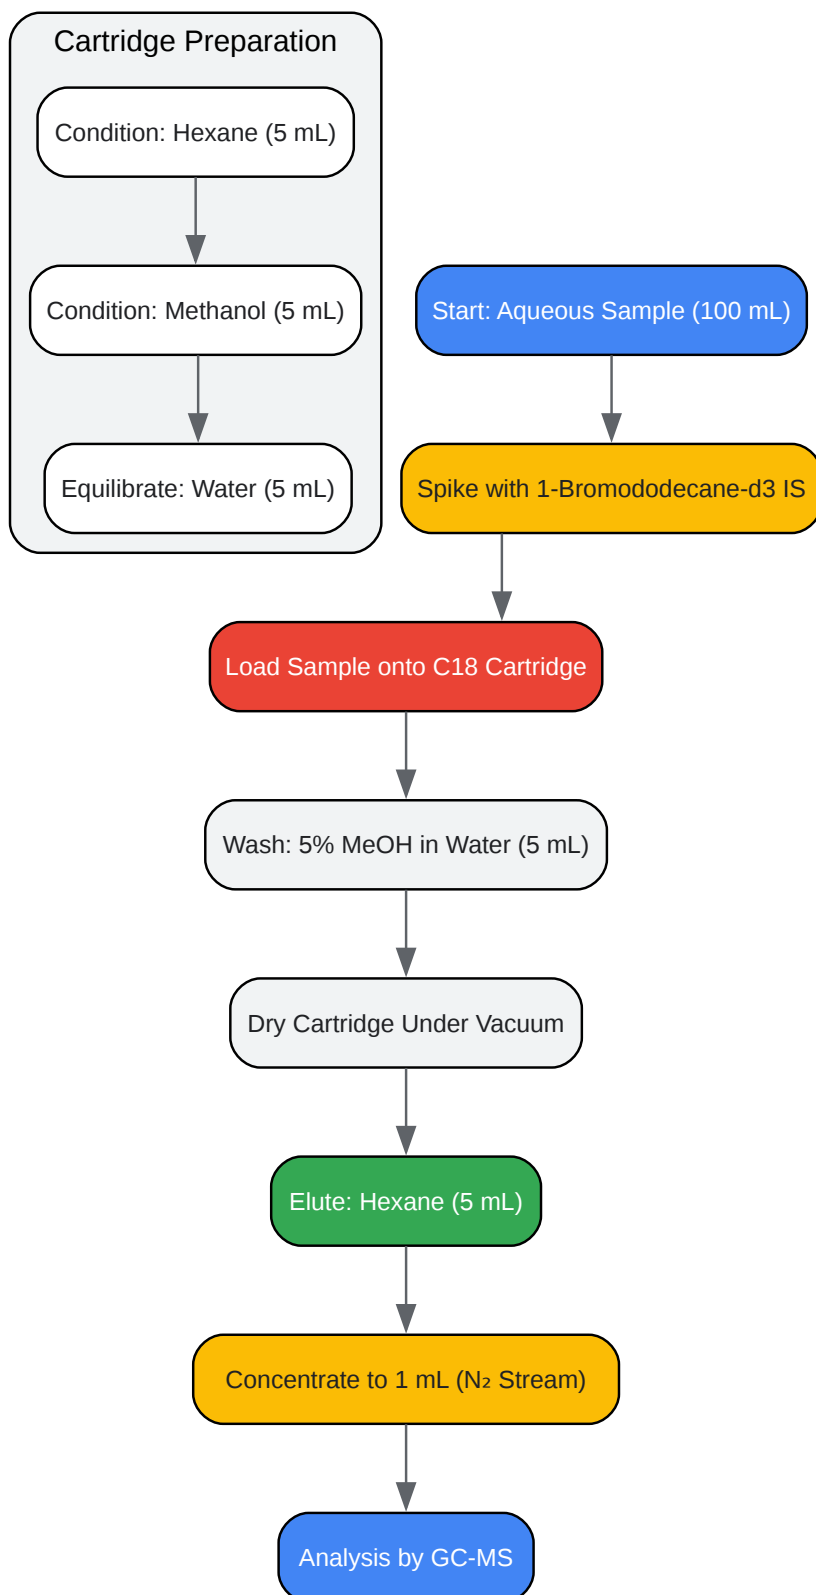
Cartridge Preparation

Condition: Hexane (5 mL)

Condition: Methanol (5 mL)

Equilibrate: Water (5 mL)

Start: Aqueous Sample (100 mL)

Spike with 1-Bromododecane-d3 IS

Load Sample onto C18 Cartridge

Wash: 5% MeOH in Water (5 mL)

Dry Cartridge Under Vacuum

Elute: Hexane (5 mL)

Concentrate to 1 mL ($N_2$ Stream)

Analysis by GC-MS